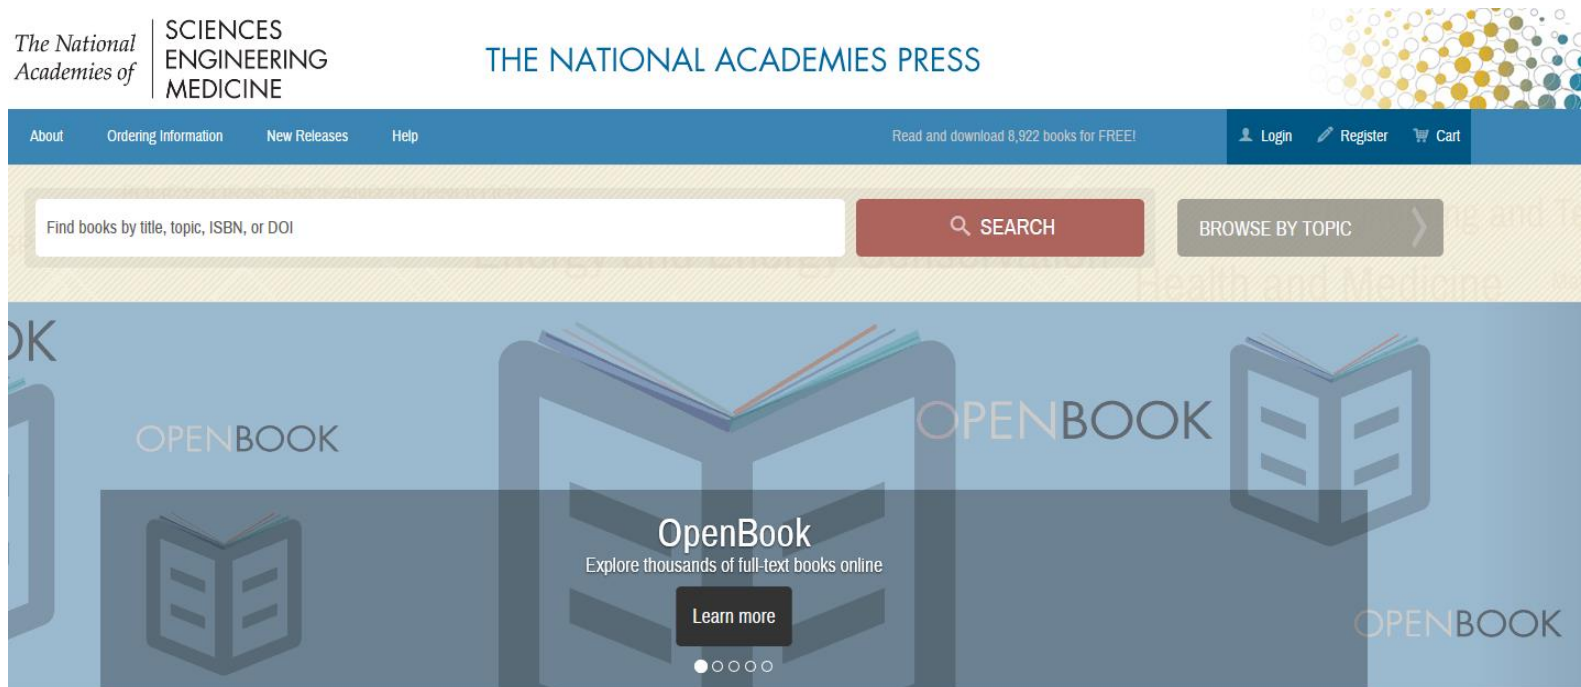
The National Academies of SCIENCES ENGINEERING MEDICINE

THE NATIONAL ACADEMIES PRESS

About Ordering Information New Releases Help

Read and download 8,922 books for FREE!

Login Register Cart

Find books by title, topic, ISBN, or DOI

SEARCH

BROWSE BY TOPIC

Energy and Energy Conservation

Health and Medicine

OK

OPENBOOK

OPENBOOK

OpenBook

Explore thousands of full-text books online

Learn more

OPENBOOK